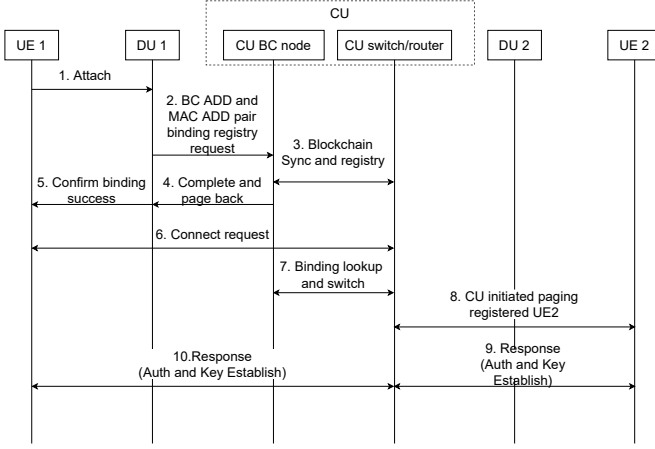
CU

UE 1

DU 1

CU BC node

CU switch/router

DU 2

UE 2

1. Attach

2. BC ADD and MAC ADD pair binding registry request

3. Blockchain Sync and registry

5. Confirm binding success

4. Complete and page back

6. Connect request

7. Binding lookup and switch

8. CU initiated paging registered UE2

10.Response (Auth and Key Establish)

9. Response (Auth and Key Establish)